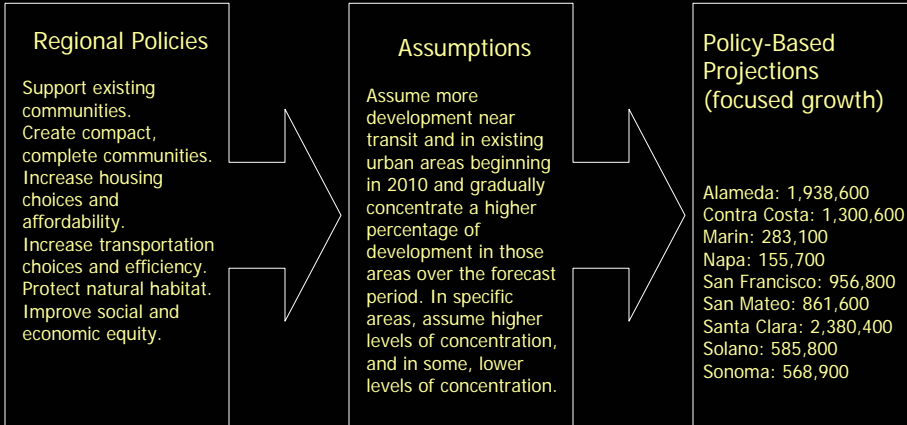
Regional Policies

Support existing communities.
Create compact, complete communities.
Increase housing choices and affordability.
Increase transportation choices and efficiency.
Protect natural habitat.
Improve social and economic equity.

Assumptions

Assume more development near transit and in existing urban areas beginning in 2010 and gradually concentrate a higher percentage of development in those areas over the forecast period. In specific areas, assume higher levels of concentration, and in some, lower levels of concentration.

Policy-Based Projections (focused growth)

Alameda: 1,938,600
Contra Costa: 1,300,600
Marin: 283,100
Napa: 155,700
San Francisco: 956,800
San Mateo: 861,600
Santa Clara: 2,380,400
Solano: 585,800
Sonoma: 568,900